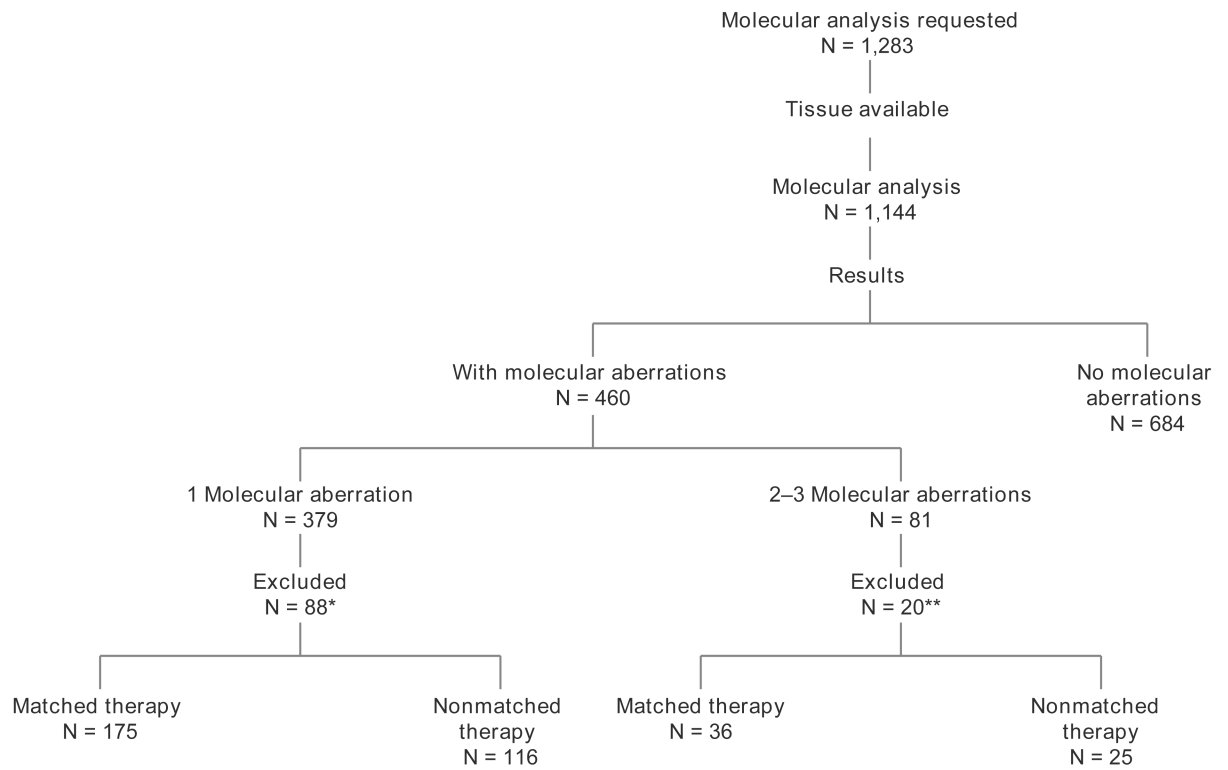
Molecular analysis requested
N = 1,283

Tissue available

Molecular analysis
N = 1,144

Results

With molecular aberrations
N = 460

No molecular aberrations
N = 684

1 Molecular aberration
N = 379

Excluded
N = 88*

Matched therapy
N = 175

Nonmatched therapy
N = 116

2–3 Molecular aberrations
N = 81

Excluded
N = 20**

Matched therapy
N = 36

Nonmatched therapy
N = 25